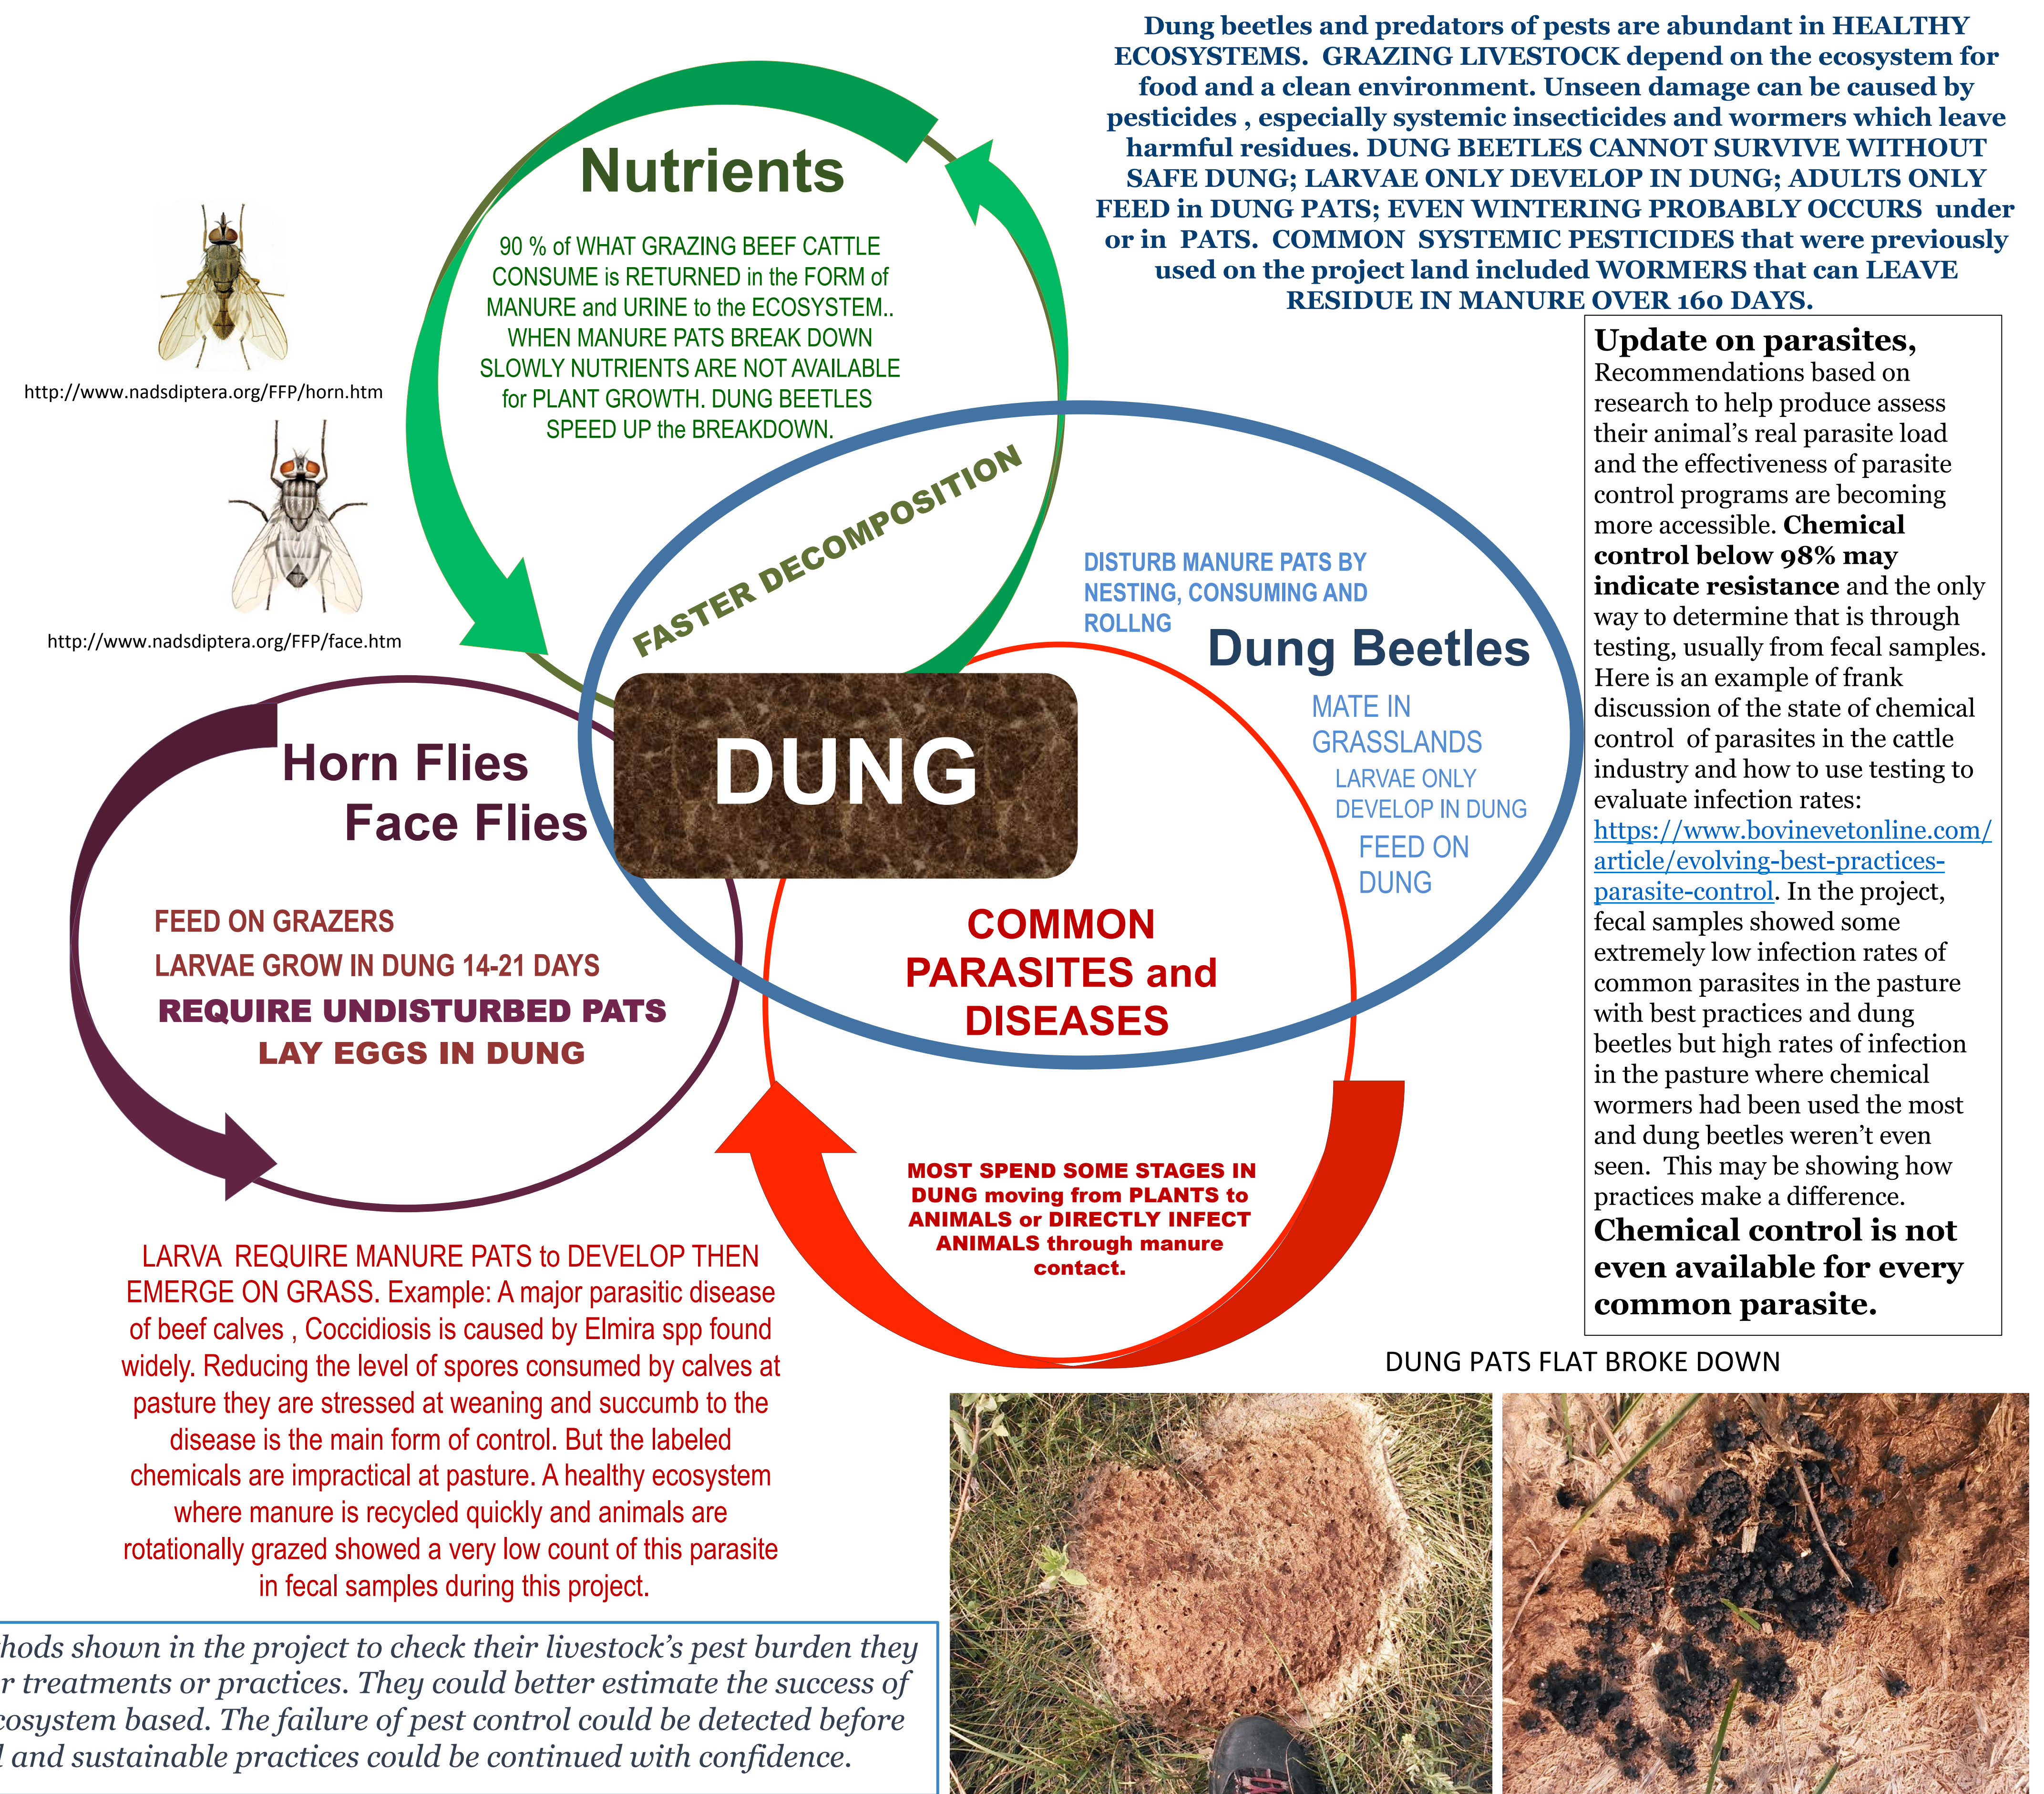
Dung beetles and predators of pests are abundant in HEALTHY ECOSYSTEMS. GRAZING LIVESTOCK depend on the ecosystem for food and a clean environment. Unseen damage can be caused by pesticides , especially systemic insecticides and wormers which leave harmful residues. DUNG BEETLES CANNOT SURVIVE WITHOUT SAFE DUNG; LARVAE ONLY DEVELOP IN DUNG; ADULTS ONLY FEED in DUNG PATS; EVEN WINTERING PROBABLY OCCURS under or in PATS. COMMON SYSTEMIC PESTICIDES that were previously used on the project land included WORMERS that can LEAVE RESIDUE IN MANURE OVER 160 DAYS.

Nutrients

90 % of WHAT GRAZING BEEF CATTLE CONSUME is RETURNED in the FORM of MANURE and URINE to the ECOSYSTEM.. WHEN MANURE PATS BREAK DOWN SLOWLY NUTRIENTS ARE NOT AVAILABLE for PLANT GROWTH. DUNG BEETLES SPEED UP the BREAKDOWN.

http://www.nadsdiptera.org/FFP/horn.htm

http://www.nadsdiptera.org/FFP/face.htm

FASTER DECOMPOSITION

DISTURB MANURE PATS BY NESTING, CONSUMING AND ROLLNG

Dung Beetles

MATE IN GRASSLANDS

LARVAE ONLY DEVELOP IN DUNG

FEED ON DUNG

DUNG

Horn Flies
Face Flies

FEED ON GRAZERS

LARVAE GROW IN DUNG 14-21 DAYS

REQUIRE UNDISTURBED PATS

LAY EGGS IN DUNG

COMMON PARASITES and DISEASES

MOST SPEND SOME STAGES IN DUNG moving from PLANTS to ANIMALS or DIRECTLY INFECT ANIMALS through manure contact.

Update on parasites,
Recommendations based on research to help produce assess their animal's real parasite load and the effectiveness of parasite control programs are becoming more accessible. Chemical control below 98% may indicate resistance and the only way to determine that is through testing, usually from fecal samples. Here is an example of frank discussion of the state of chemical control of parasites in the cattle industry and how to use testing to evaluate infection rates: https://www.bovinevetonline.com/article/evolving-best-practices-parasite-control. In the project, fecal samples showed some extremely low infection rates of common parasites in the pasture with best practices and dung beetles but high rates of infection in the pasture where chemical wormers had been used the most and dung beetles weren't even seen. This may be showing how practices make a difference.
Chemical control is not even available for every common parasite.

LARVA REQUIRE MANURE PATS to DEVELOP THEN EMERGE ON GRASS. Example: A major parasitic disease of beef calves , Coccidiosis is caused by Elmira spp found widely. Reducing the level of spores consumed by calves at pasture they are stressed at weaning and succumb to the disease is the main form of control. But the labeled chemicals are impractical at pasture. A healthy ecosystem where manure is recycled quickly and animals are rotationally grazed showed a very low count of this parasite in fecal samples during this project.

DUNG PATS FLAT BROKE DOWN

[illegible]hods shown in the project to check their livestock's pest burden they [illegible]r treatments or practices. They could better estimate the success of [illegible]cosystem based. The failure of pest control could be detected before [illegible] and sustainable practices could be continued with confidence.